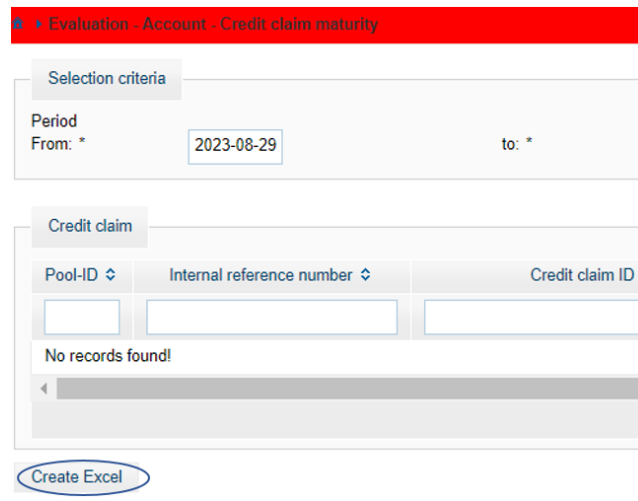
Evaluation - Account - Credit claim maturity

Selection criteria

Period
From: * 2023-08-29 to: *

Credit claim

| Pool-ID | Internal reference number | Credit claim ID |
|---|---|---|
| | | |

No records found!

Create Excel